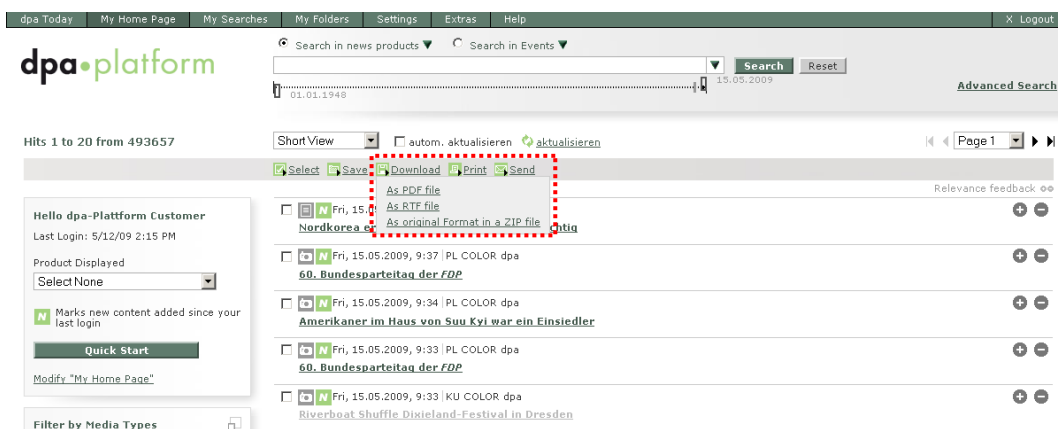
dpa Today | My Home Page | My Searches | My Folders | Settings | Extras | Help | X Logout

dpa•platform

Search in news products ▼  Search in Events ▼

Search  Reset

01.01.1948  15.05.2009

Advanced Search

Hits 1 to 20 from 493657

Short View  autom. aktualisieren  aktualisieren

Page 1

Select  Save  Download  Print  Send

As PDF file
As RTF file
As original Format in a ZIP file

Relevance feedback

Hello dpa-Plattform Customer

Last Login: 5/12/09 2:15 PM

Product Displayed

Select None

N Marks new content added since your last login

Quick Start

Modify "My Home Page"

Filter by Media Types

N Fri, 15.0
Nordkorea e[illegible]tig

N Fri, 15.05.2009, 9:37 | PL COLOR dpa
60. Bundesparteitag der FDP

N Fri, 15.05.2009, 9:34 | PL COLOR dpa
Amerikaner im Haus von Suu Kyi war ein Einsiedler

N Fri, 15.05.2009, 9:33 | PL COLOR dpa
60. Bundesparteitag der FDP

N Fri, 15.05.2009, 9:33 | KU COLOR dpa
Riverboat Shuffle Dixieland-Festival in Dresden